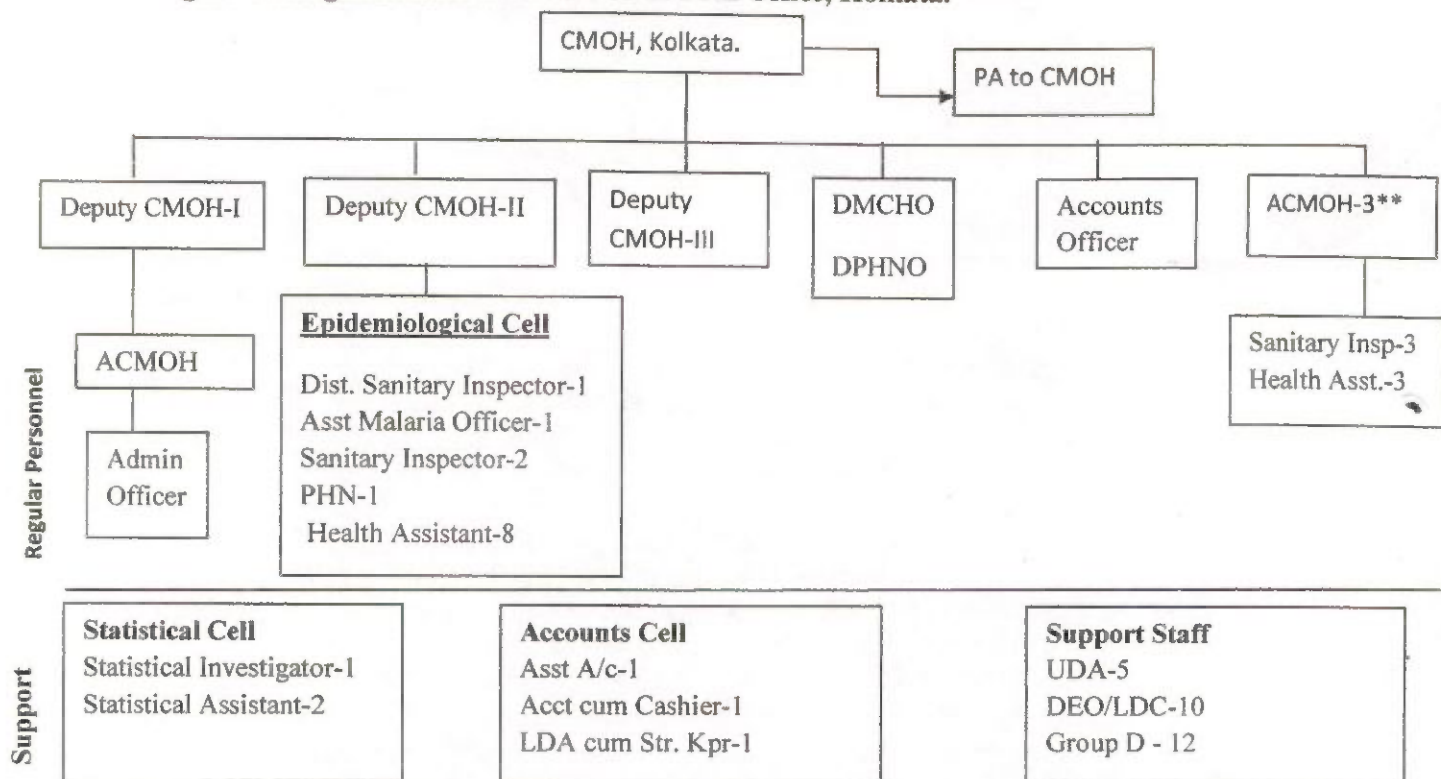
CMOH, Kolkata.

PA to CMOH

Deputy CMOH-I

Deputy CMOH-II

Deputy CMOH-III

DMCHO

DPHNO

Accounts Officer

ACMOH-3**

ACMOH

Admin Officer

**Epidemiological Cell**
Dist. Sanitary Inspector-1
Asst Malaria Officer-1
Sanitary Inspector-2
PHN-1
Health Assistant-8

Sanitary Insp-3
Health Asst.-3

Regular Personnel

**Statistical Cell**
Statistical Investigator-1
Statistical Assistant-2

**Accounts Cell**
Asst A/c-1
Acct cum Cashier-1
LDA cum Str. Kpr-1

**Support Staff**
UDA-5
DEO/LDC-10
Group D - 12

Support